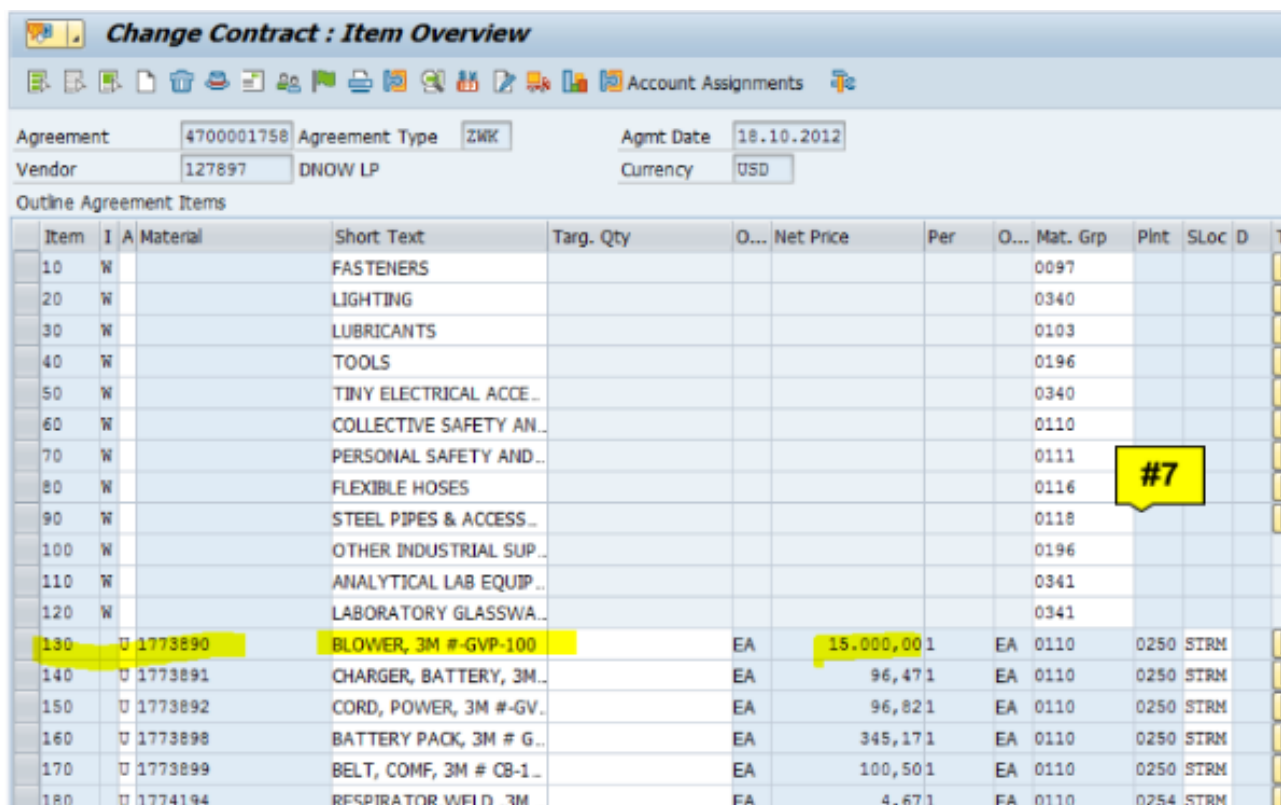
Change Contract : Item Overview

Account Assignments

Agreement 4700001758 Agreement Type ZWK Agmt Date 18.10.2012
Vendor 127897 DNOW LP Currency USD

Outline Agreement Items

| Item | I | A | Material | Short Text | Targ. Qty | O... | Net Price | Per | O... | Mat. Grp | Plnt | SLoc | D |
|---|---|---|---|---|---|---|---|---|---|---|---|---|---|
| 10 | W | | | FASTENERS | | | | | | 0097 | | | |
| 20 | W | | | LIGHTING | | | | | | 0340 | | | |
| 30 | W | | | LUBRICANTS | | | | | | 0103 | | | |
| 40 | W | | | TOOLS | | | | | | 0196 | | | |
| 50 | W | | | TINY ELECTRICAL ACCE... | | | | | | 0340 | | | |
| 60 | W | | | COLLECTIVE SAFETY AN... | | | | | | 0110 | | | |
| 70 | W | | | PERSONAL SAFETY AND... | | | | | | 0111 | | | |
| 80 | W | | | FLEXIBLE HOSES | | | | | | 0116 | | | |
| 90 | W | | | STEEL PIPES & ACCESS... | | | | | | 0118 | | | |
| 100 | W | | | OTHER INDUSTRIAL SUP... | | | | | | 0196 | | | |
| 110 | W | | | ANALYTICAL LAB EQUIP... | | | | | | 0341 | | | |
| 120 | W | | | LABORATORY GLASSWA... | | | | | | 0341 | | | |
| 130 | | U | 1773890 | BLOWER, 3M #-GVP-100 | | EA | 15.000,00 | 1 | EA | 0110 | 0250 | STRM | |
| 140 | | U | 1773891 | CHARGER, BATTERY, 3M... | | EA | 96,47 | 1 | EA | 0110 | 0250 | STRM | |
| 150 | | U | 1773892 | CORD, POWER, 3M #-GV... | | EA | 96,82 | 1 | EA | 0110 | 0250 | STRM | |
| 160 | | U | 1773898 | BATTERY PACK, 3M # G... | | EA | 345,17 | 1 | EA | 0110 | 0250 | STRM | |
| 170 | | U | 1773899 | BELT, COMF, 3M # CB-1... | | EA | 100,50 | 1 | EA | 0110 | 0250 | STRM | |
| 180 | | U | 1774194 | RESPIRATOR WELD, 3M... | | EA | 4,67 | 1 | EA | 0110 | 0254 | STRM | |

#7